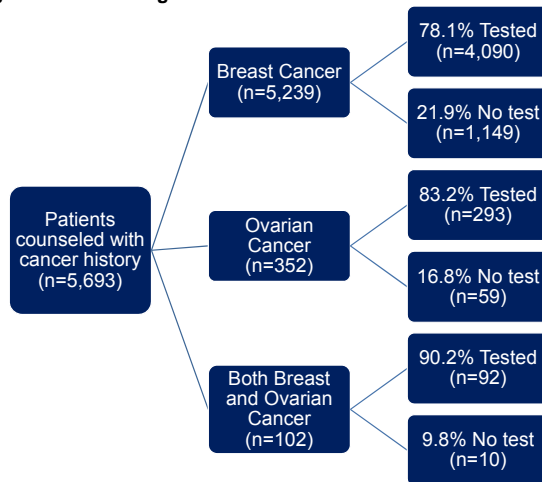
Patients counseled with cancer history (n=5,693)

Breast Cancer (n=5,239)

78.1% Tested (n=4,090)

21.9% No test (n=1,149)

Ovarian Cancer (n=352)

83.2% Tested (n=293)

16.8% No test (n=59)

Both Breast and Ovarian Cancer (n=102)

90.2% Tested (n=92)

9.8% No test (n=10)